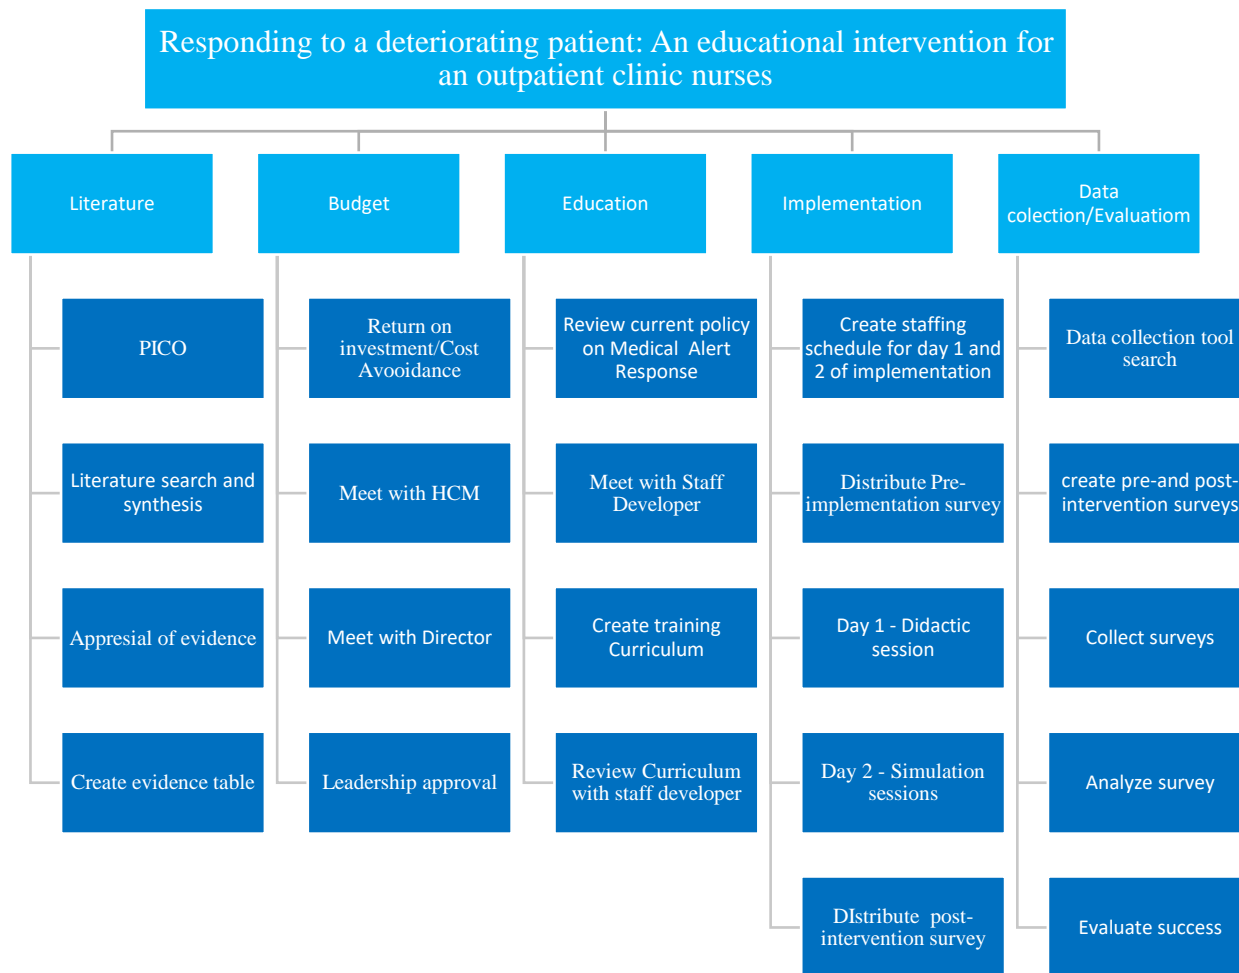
Responding to a deteriorating patient: An educational intervention for an outpatient clinic nurses

Literature

PICO

Literature search and synthesis

Apprecial of evidence

Create evidence table

Budget

Return on investment/Cost Avooidance

Meet with HCM

Meet with Director

Leadership approval

Education

Review current policy on Medical Alert Response

Meet with Staff Developer

Create training Curriculum

Review Curriculum with staff developer

Implementation

Create staffing schedule for day 1 and 2 of implementation

Distribute Pre-implementation survey

Day 1 - Didactic session

Day 2 - Simulation sessions

DIstribute post-intervention survey

Data colection/Evaluatiom

Data collection tool search

create pre-and post-intervention surveys

Collect surveys

Analyze survey

Evaluate success